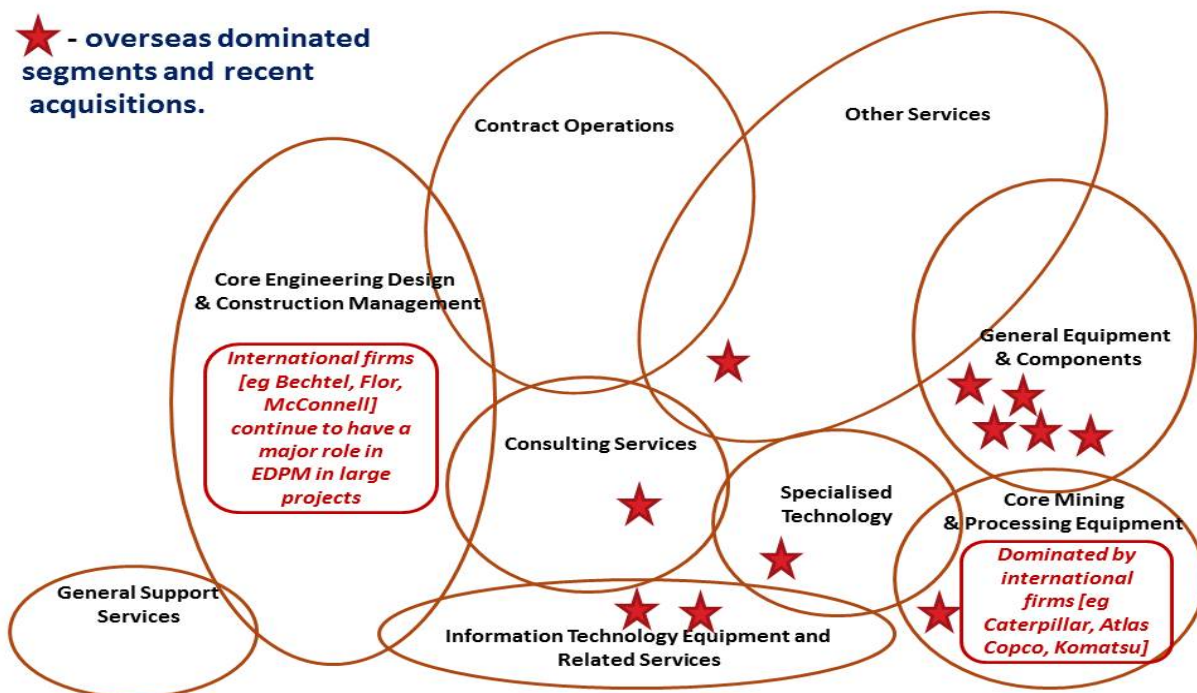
- overseas dominated segments and recent acquisitions.

Contract Operations

Other Services

Core Engineering Design & Construction Management

International firms [eg Bechtel, Flor, McConnell] continue to have a major role in EDPM in large projects

General Equipment & Components

Consulting Services

Specialised Technology

Core Mining & Processing Equipment

Dominated by international firms [eg Caterpillar, Atlas Copco, Komatsu]

General Support Services

Information Technology Equipment and Related Services